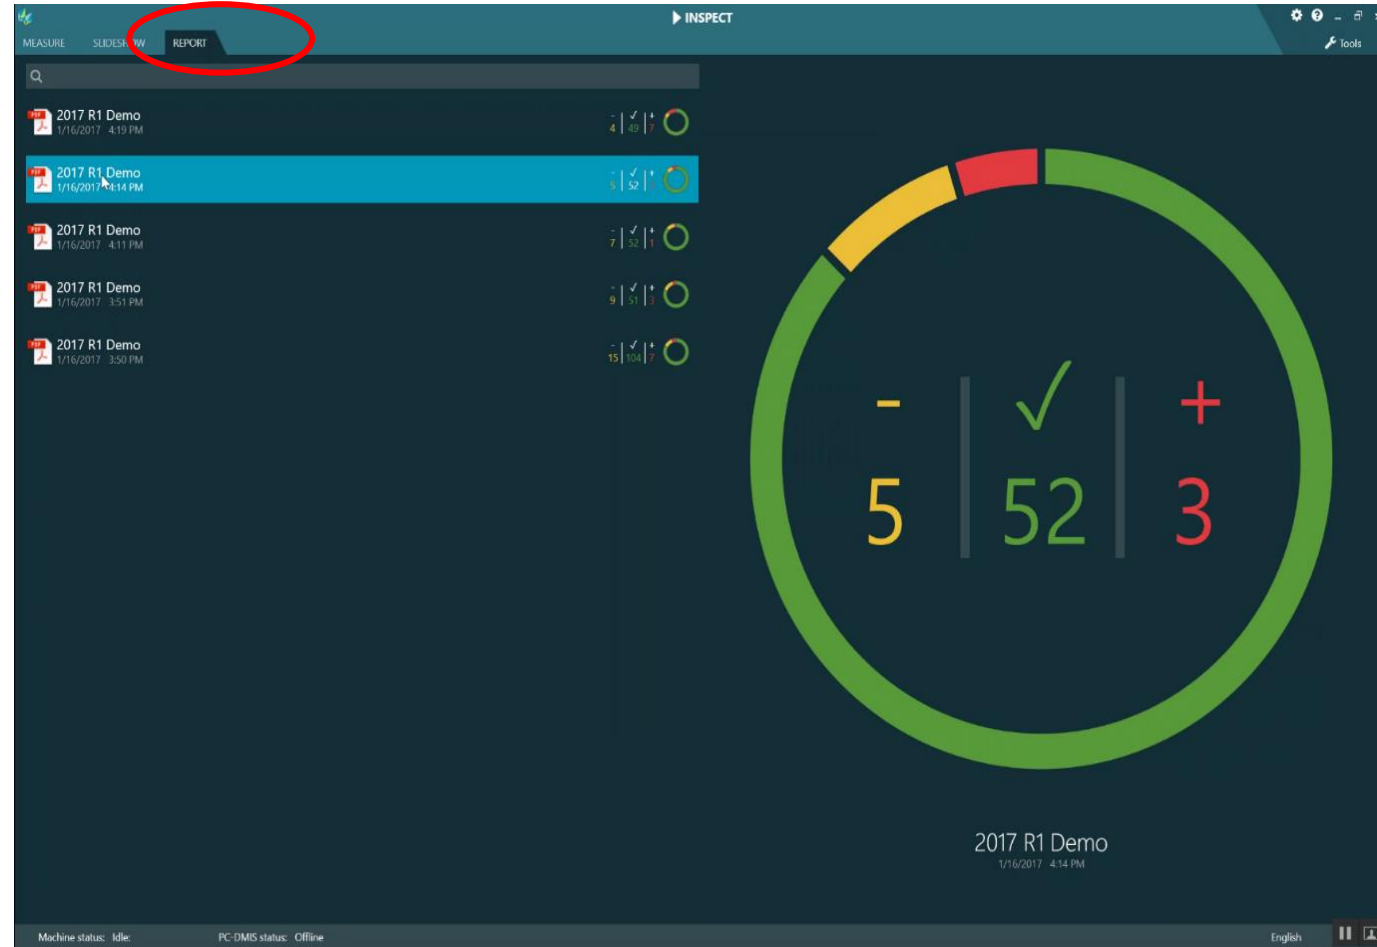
INSPECT

MEASURE SLIDESH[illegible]W REPORT

Tools

2017 R1 Demo
1/16/2017 4:19 PM
- 4 ✓ 49 + 7

2017 R1 Demo
1/16/2017 4:14 PM
- 5 ✓ 52 + 3

2017 R1 Demo
1/16/2017 4:11 PM
- 7 ✓ 52 + 1

2017 R1 Demo
1/16/2017 3:51 PM
- 9 ✓ 51 + 3

2017 R1 Demo
1/16/2017 3:50 PM
- 15 ✓ 104 + 7

- ✓ +
5 52 3

2017 R1 Demo
1/16/2017 4:14 PM

Machine status: Idle PC-DMIS status: Offline

English